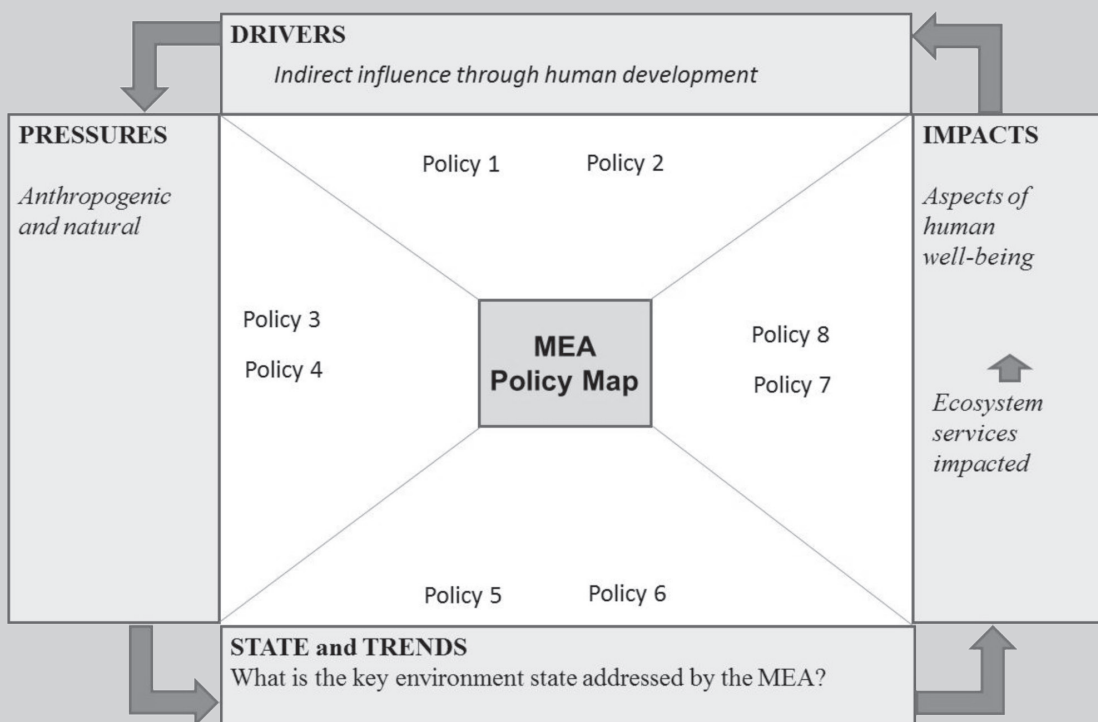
DRIVERS

*Indirect influence through human development*

PRESSURES

*Anthropogenic and natural*

Policy 1

Policy 2

Policy 3

Policy 4

MEA Policy Map

Policy 8

Policy 7

Policy 5

Policy 6

IMPACTS

*Aspects of human well-being*

*Ecosystem services impacted*

STATE and TRENDS

What is the key environment state addressed by the MEA?